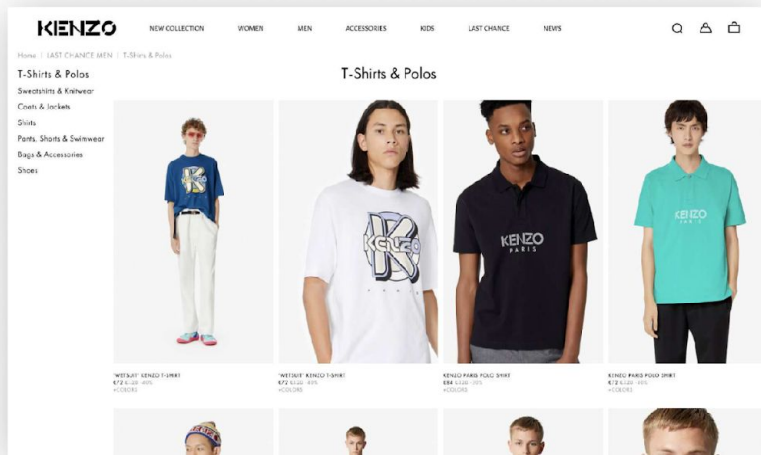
KENZO

NEW COLLECTION WOMEN MEN ACCESSORIES KIDS LAST CHANCE NEWS

Home | LAST CHANCE MEN | T-Shirts & Polos

T-Shirts & Polos
Sweatshirts & Knitwear
Coats & Jackets
Shirts
Pants, Shorts & Swimwear
Bags & Accessories
Shoes

T-Shirts & Polos

KENZO

KENZO PARIS

KENZO PARIS

'WETSUIT' KENZO T-SHIRT
€72 €120 -40%
+COLORS

'WETSUIT' KENZO T-SHIRT
€72 €120 -40%
+COLORS

KENZO PARIS POLO SHIRT
€84 €120 -30%
+COLORS

KENZO PARIS POLO SHIRT
€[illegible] €120 -30%
+COLORS